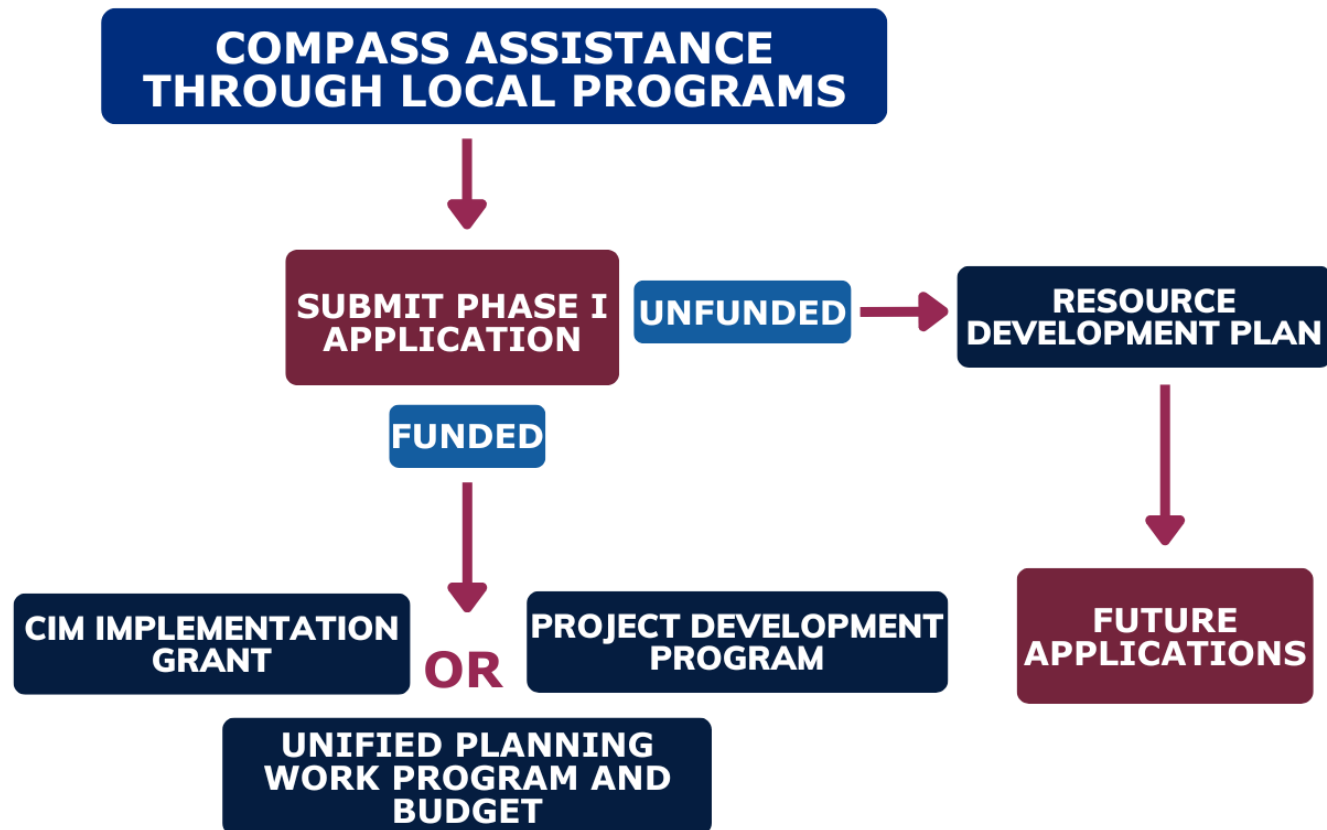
COMPASS ASSISTANCE THROUGH LOCAL PROGRAMS

SUBMIT PHASE I APPLICATION

UNFUNDED

RESOURCE DEVELOPMENT PLAN

FUNDED

FUTURE APPLICATIONS

CIM IMPLEMENTATION GRANT

OR

PROJECT DEVELOPMENT PROGRAM

UNIFIED PLANNING WORK PROGRAM AND BUDGET